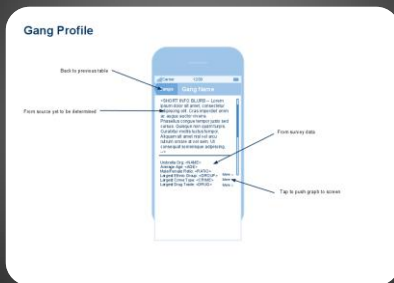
Gang Profile

Back to previous table

From source yet to be determined

From survey data

Tap to push graph to screen

Carrier 12:00

Gangs Gang Name

<SHORT INFO BLURB> Lorem ipsum dolor sit amet, consectetur adipiscing elit. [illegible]

Outside City: <NUM>
Average Age: <AGE>
Male/Female Ratio: <RATIO>
Largest Ethnic Group: <GROUP>
Largest Crime Type: <CRIME>
Largest Drug Traded: <DRUG>

More >
More >
More >